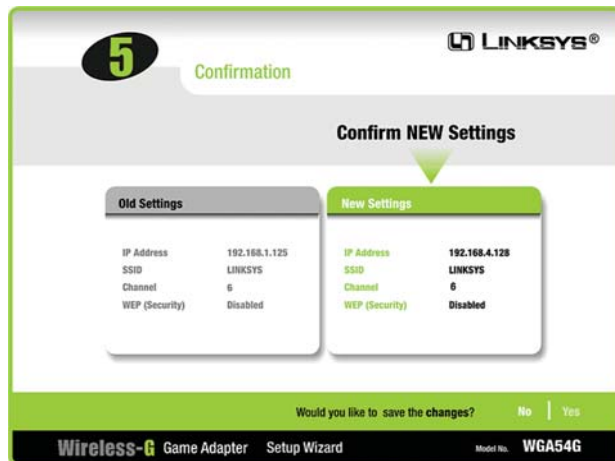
5

Confirmation

LINKSYS®

Confirm NEW Settings

Old Settings

| | |
|---|---|
| IP Address | 192.168.1.125 |
| SSID | LINKSYS |
| Channel | 6 |
| WEP (Security) | Disabled |

New Settings

| | |
|---|---|
| IP Address | 192.168.4.128 |
| SSID | LINKSYS |
| Channel | 6 |
| WEP (Security) | Disabled |

Would you like to save the changes?

No | Yes

Wireless-G Game Adapter Setup Wizard

Model No. WGA54G